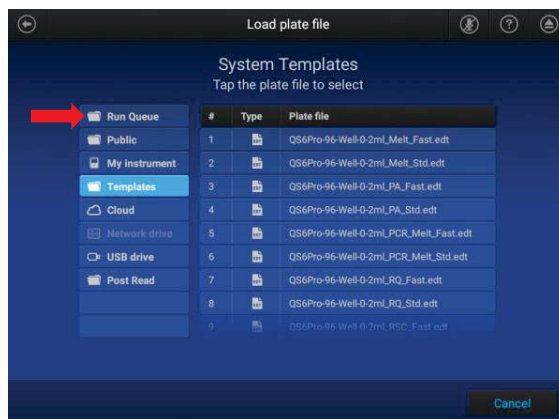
Load plate file

System Templates
Tap the plate file to select

Run Queue
Public
My instrument
Templates
Cloud
Network drive
USB drive
Post Read

| # | Type | Plate file |
|---|---|---|
| 1 | | QS6Pro-96-Well-0-2ml_Melt_Fast.edt |
| 2 | | QS6Pro-96-Well-0-2ml_Melt_Std.edt |
| 3 | | QS6Pro-96-Well-0-2ml_PA_Fast.edt |
| 4 | | QS6Pro-96-Well-0-2ml_PA_Std.edt |
| 5 | | QS6Pro-96-Well-0-2ml_PCR_Melt_Fast.edt |
| 6 | | QS6Pro-96-Well-0-2ml_PCR_Melt_Std.edt |
| 7 | | QS6Pro-96-Well-0-2ml_RQ_Fast.edt |
| 8 | | QS6Pro-96-Well-0-2ml_RQ_Std.edt |
| 9 | | QS6Pro-96-Well-0-2ml_RSC_Fast.edt |

Cancel